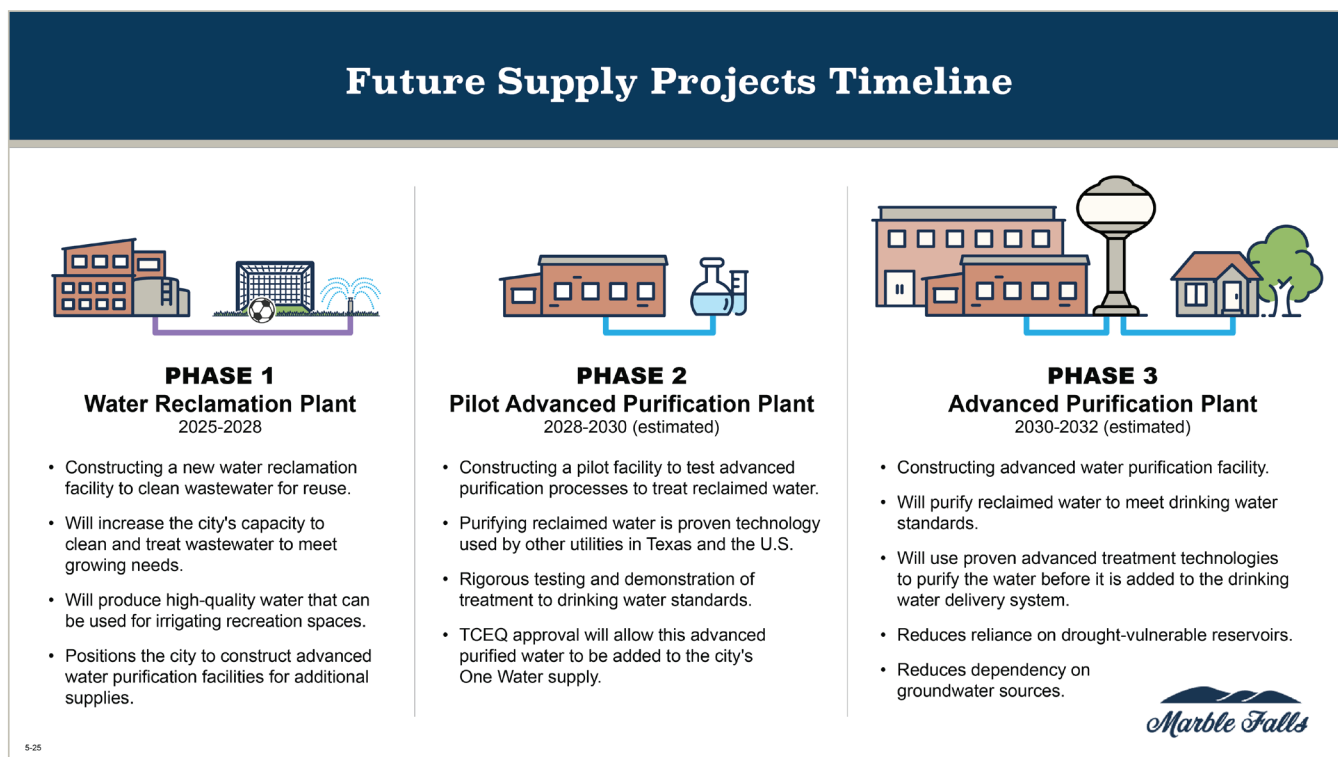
Future Supply Projects Timeline

PHASE 1
Water Reclamation Plant
2025-2028

• Constructing a new water reclamation facility to clean wastewater for reuse.

• Will increase the city's capacity to clean and treat wastewater to meet growing needs.

• Will produce high-quality water that can be used for irrigating recreation spaces.

• Positions the city to construct advanced water purification facilities for additional supplies.

PHASE 2
Pilot Advanced Purification Plant
2028-2030 (estimated)

• Constructing a pilot facility to test advanced purification processes to treat reclaimed water.

• Purifying reclaimed water is proven technology used by other utilities in Texas and the U.S.

• Rigorous testing and demonstration of treatment to drinking water standards.

• TCEQ approval will allow this advanced purified water to be added to the city's One Water supply.

PHASE 3
Advanced Purification Plant
2030-2032 (estimated)

• Constructing advanced water purification facility.

• Will purify reclaimed water to meet drinking water standards.

• Will use proven advanced treatment technologies to purify the water before it is added to the drinking water delivery system.

• Reduces reliance on drought-vulnerable reservoirs.

• Reduces dependency on groundwater sources.

Marble Falls

5-25